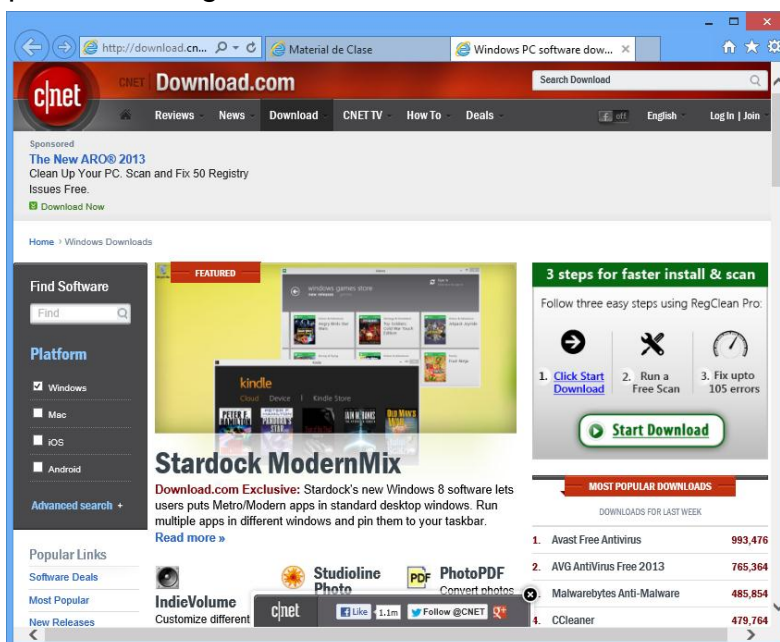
http://download.cn... Material de Clase Windows PC software dow... ×

c|net CNET Download.com Search Download

Reviews News Download CNET TV How To Deals f off English Log In | Join

Sponsored
The New ARO® 2013
Clean Up Your PC. Scan and Fix 50 Registry Issues Free.
Download Now

Home › Windows Downloads

Find Software
Find

Platform
Windows
Mac
iOS
Android

Advanced search +

Popular Links
Software Deals
Most Popular
New Releases

FEATURED

windows games store

kindle
Cloud Device Kindle Store

Stardock ModernMix

Download.com Exclusive: Stardock's new Windows 8 software lets users puts Metro/Modern apps in standard desktop windows. Run multiple apps in different windows and pin them to your taskbar.
Read more »

IndieVolume
Customize different

Studioline Photo

PhotoPDF
Convert photos

c|net Like 1.1m Follow @CNET

3 steps for faster install & scan
Follow three easy steps using RegClean Pro:
1. Click Start Download
2. Run a Free Scan
3. Fix upto 105 errors
Start Download

MOST POPULAR DOWNLOADS
DOWNLOADS FOR LAST WEEK

| | | |
|---|---|---|
| 1. | Avast Free Antivirus | 993,476 |
| 2. | AVG AntiVirus Free 2013 | 765,364 |
| 3. | Malwarebytes Anti-Malware | 485,854 |
| 4. | CCleaner | 479,764 |